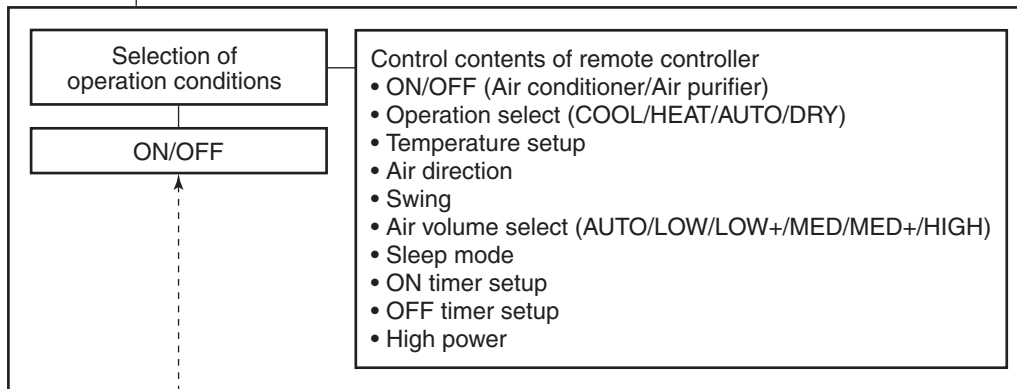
Selection of operation conditions

ON/OFF

Control contents of remote controller
• ON/OFF (Air conditioner/Air purifier)
• Operation select (COOL/HEAT/AUTO/DRY)
• Temperature setup
• Air direction
• Swing
• Air volume select (AUTO/LOW/LOW+/MED/MED+/HIGH)
• Sleep mode
• ON timer setup
• OFF timer setup
• High power